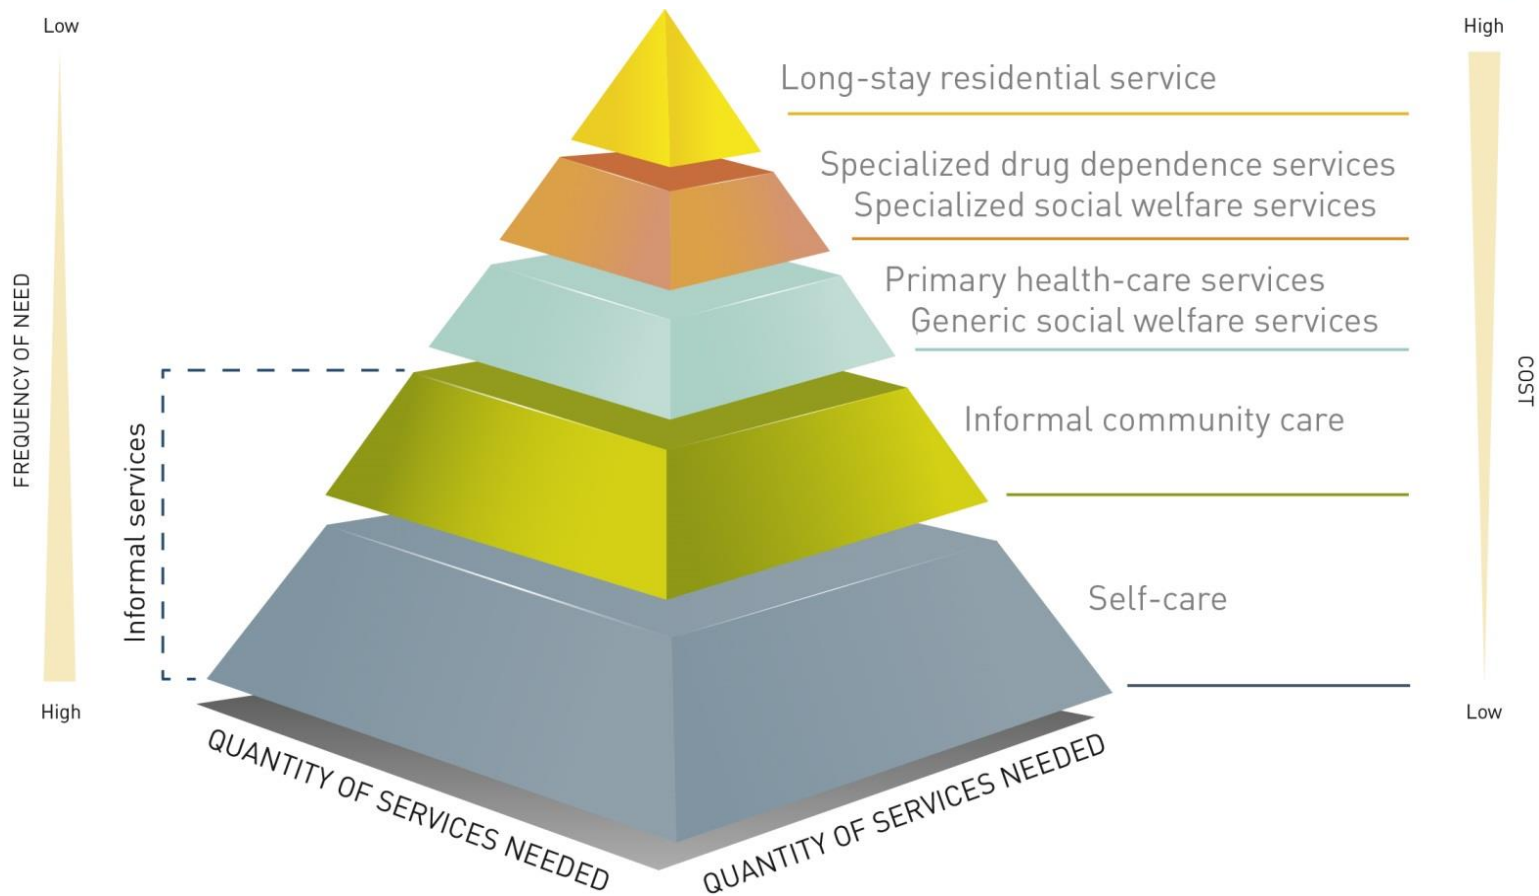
Low

FREQUENCY OF NEED

High

Long-stay residential service

Specialized drug dependence services
Specialized social welfare services

Primary health-care services
Generic social welfare services

Informal community care

Self-care

Informal services

QUANTITY OF SERVICES NEEDED

QUANTITY OF SERVICES NEEDED

High

COST

Low